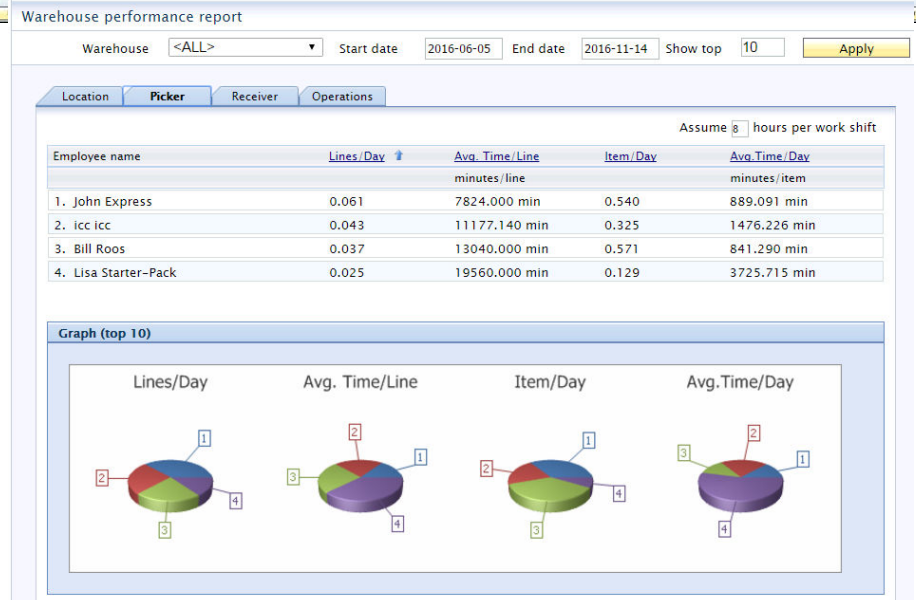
Warehouse performance report

Warehouse <ALL> Start date 2016-06-05 End date 2016-11-14 Show top 10 Apply

Location Picker Receiver Operations

Assume 8 hours per work shift

| Employee name | Lines/Day | Avg. Time/Line | Item/Day | Avg.Time/Day |
|---|---|---|---|---|
| | | minutes/line | | minutes/item |
| 1. John Express | 0.061 | 7824.000 min | 0.540 | 889.091 min |
| 2. icc icc | 0.043 | 11177.140 min | 0.325 | 1476.226 min |
| 3. Bill Roos | 0.037 | 13040.000 min | 0.571 | 841.290 min |
| 4. Lisa Starter-Pack | 0.025 | 19560.000 min | 0.129 | 3725.715 min |

Graph (top 10)

Lines/Day
1 2 3 4

Avg. Time/Line
1 2 3 4

Item/Day
1 2 3 4

Avg.Time/Day
1 2 3 4